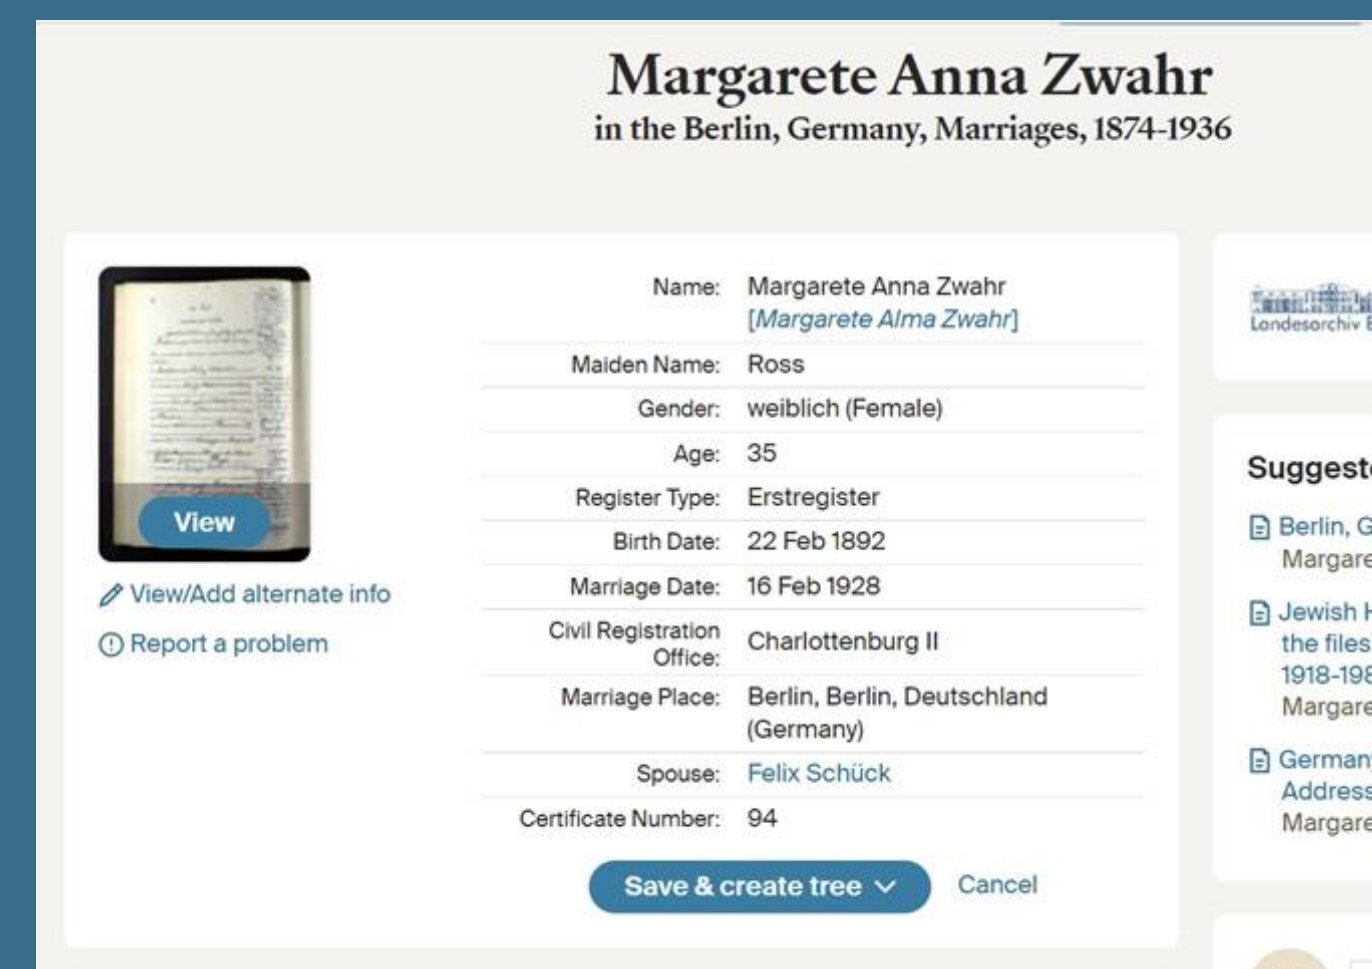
Margarete Anna Zwahr
in the Berlin, Germany, Marriages, 1874-1936

View

View/Add alternate info

Report a problem

| | |
|---|---|
| Name: | Margarete Anna Zwahr [Margarete Alma Zwahr] |
| Maiden Name: | Ross |
| Gender: | weiblich (Female) |
| Age: | 35 |
| Register Type: | Erstregister |
| Birth Date: | 22 Feb 1892 |
| Marriage Date: | 16 Feb 1928 |
| Civil Registration Office: | Charlottenburg II |
| Marriage Place: | Berlin, Berlin, Deutschland (Germany) |
| Spouse: | Felix Schück |
| Certificate Number: | 94 |

Save & create tree

Cancel

Landesarchiv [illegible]

Suggest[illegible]

Berlin, G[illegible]
Margare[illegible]

Jewish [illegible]
the files
1918-19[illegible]
Margare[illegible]

German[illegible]
Address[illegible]
Margare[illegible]